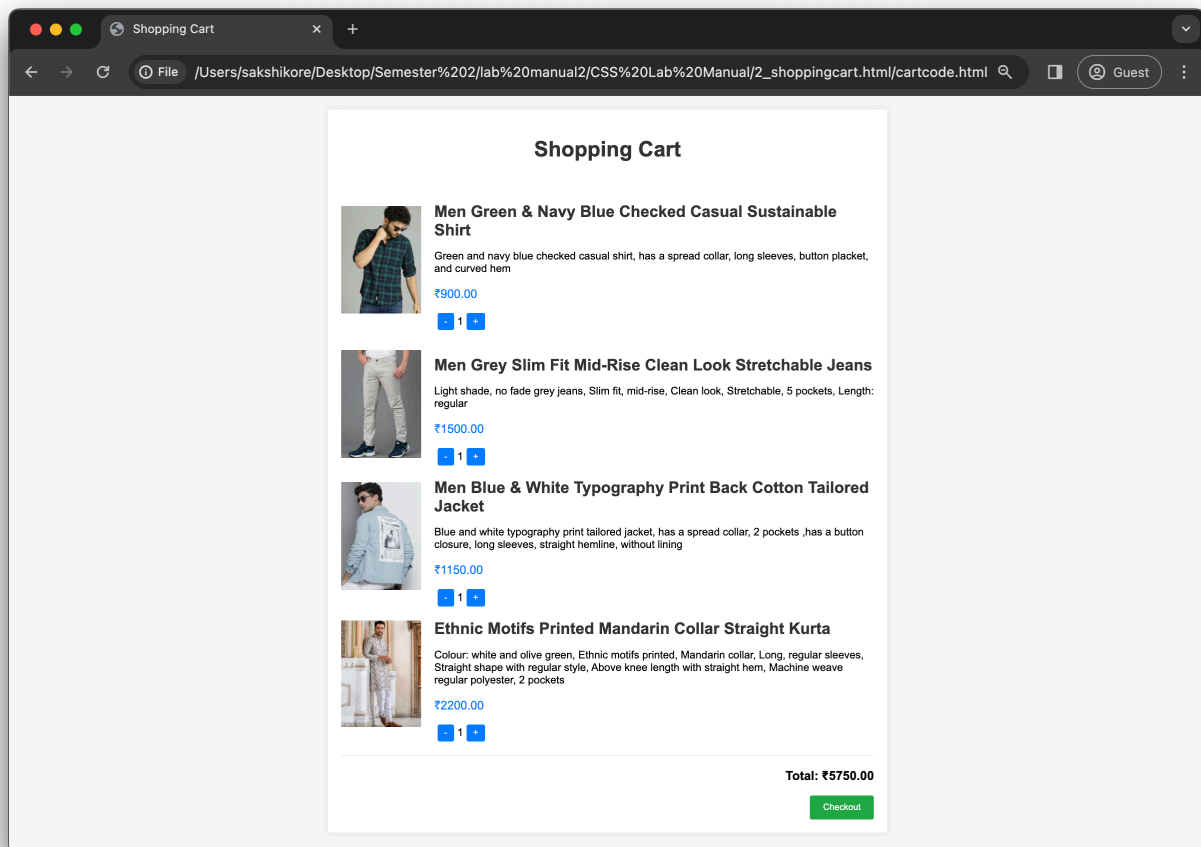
Shopping Cart ×
+
File /Users/sakshikore/Desktop/Semester%202/lab%20manual2/CSS%20Lab%20Manual/2_shoppingcart.html/cartcode.html
Guest

Shopping Cart

Men Green & Navy Blue Checked Casual Sustainable Shirt

Green and navy blue checked casual shirt, has a spread collar, long sleeves, button placket, and curved hem

₹900.00

- 1 +

Men Grey Slim Fit Mid-Rise Clean Look Stretchable Jeans

Light shade, no fade grey jeans, Slim fit, mid-rise, Clean look, Stretchable, 5 pockets, Length: regular

₹1500.00

- 1 +

Men Blue & White Typography Print Back Cotton Tailored Jacket

Blue and white typography print tailored jacket, has a spread collar, 2 pockets ,has a button closure, long sleeves, straight hemline, without lining

₹1150.00

- 1 +

Ethnic Motifs Printed Mandarin Collar Straight Kurta

Colour: white and olive green, Ethnic motifs printed, Mandarin collar, Long, regular sleeves, Straight shape with regular style, Above knee length with straight hem, Machine weave regular polyester, 2 pockets

₹2200.00

- 1 +

Total: ₹5750.00

Checkout